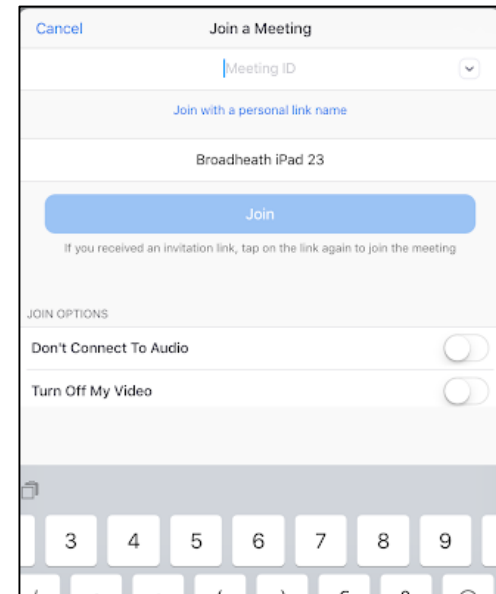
Cancel
Join a Meeting

Meeting ID

Join with a personal link name

Broadheath iPad 23

Join

If you received an invitation link, tap on the link again to join the meeting

JOIN OPTIONS

Don't Connect To Audio

Turn Off My Video

3 4 5 6 7 8 9